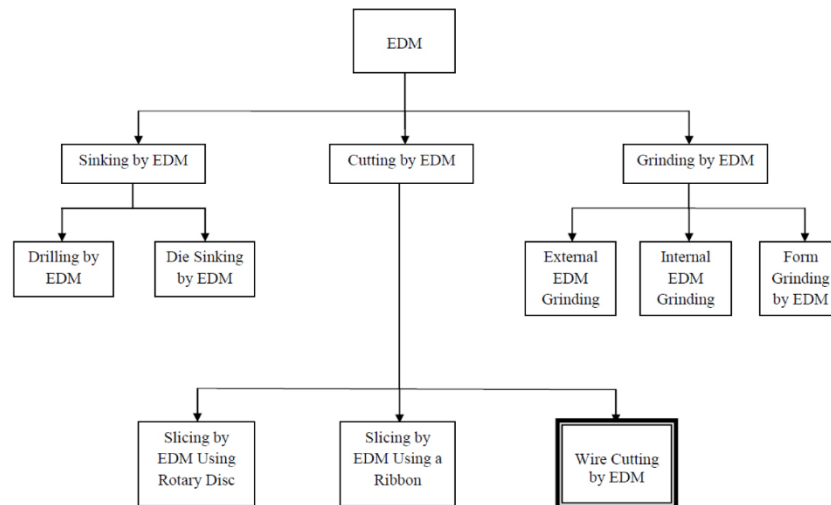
EDM

Sinking by EDM

Cutting by EDM

Grinding by EDM

Drilling by EDM

Die Sinking by EDM

External EDM Grinding

Internal EDM Grinding

Form Grinding by EDM

Slicing by EDM Using Rotary Disc

Slicing by EDM Using a Ribbon

Wire Cutting by EDM